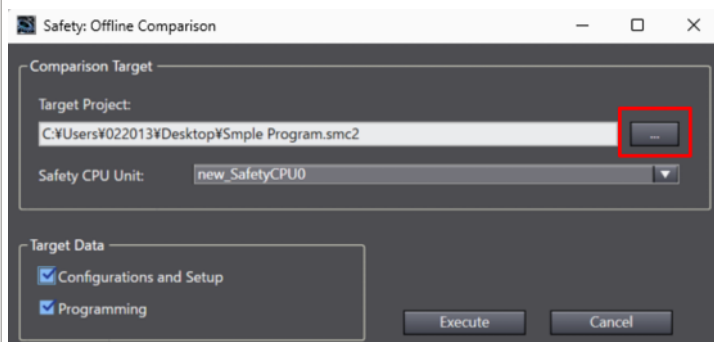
Safety: Offline Comparison

Comparison Target

Target Project:

C:¥Users¥022013¥Desktop¥Smple Program.smc2

...

Safety CPU Unit: new_SafetyCPU0

Target Data

Configurations and Setup

Programming

Execute

Cancel